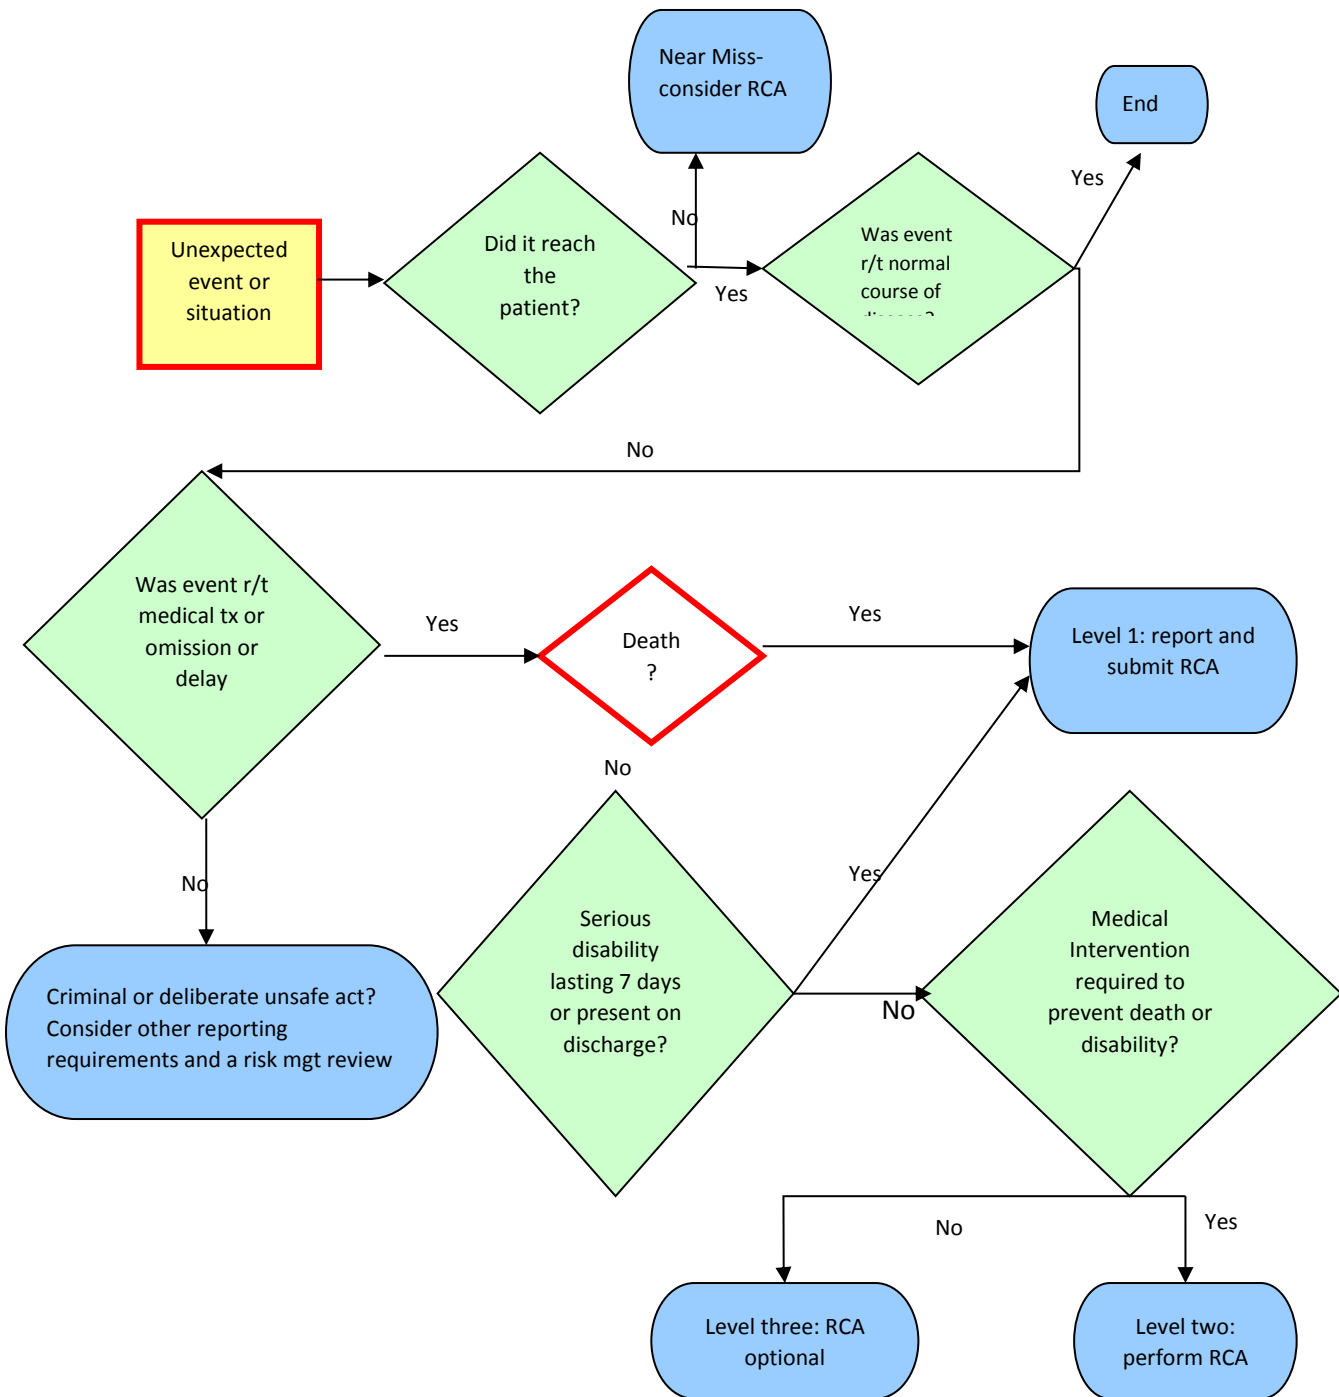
Near Miss- consider RCA

End

Unexpected event or situation

Did it reach the patient?

No

Yes

Was event r/t normal course of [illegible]

Yes

No

Was event r/t medical tx or omission or delay

Yes

Death ?

Yes

Level 1: report and submit RCA

No

No

Yes

Criminal or deliberate unsafe act? Consider other reporting requirements and a risk mgt review

Serious disability lasting 7 days or present on discharge?

No

Medical Intervention required to prevent death or disability?

No

Yes

Level three: RCA optional

Level two: perform RCA